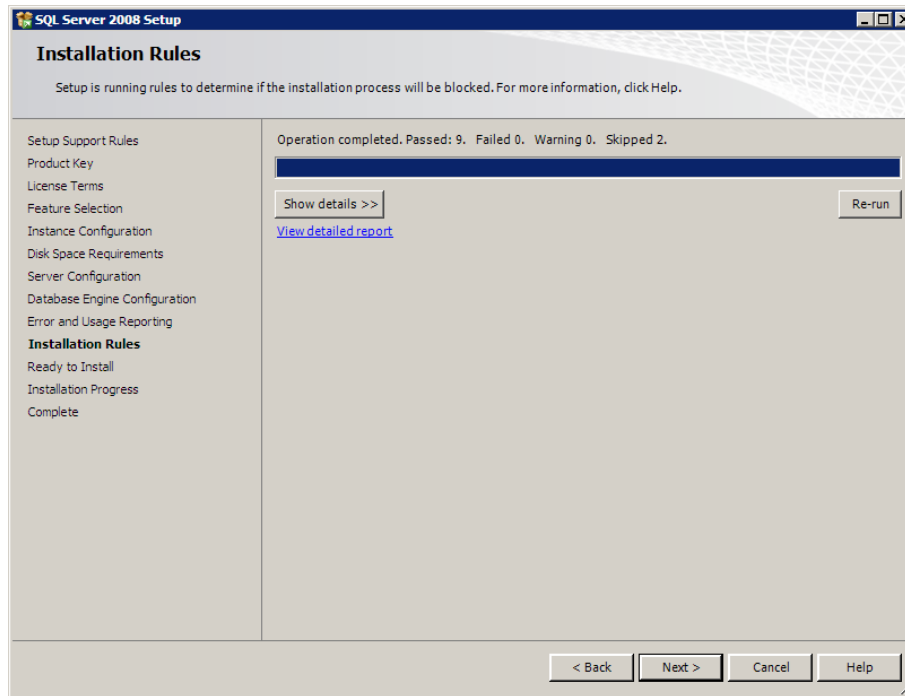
SQL Server 2008 Setup

Installation Rules

Setup is running rules to determine if the installation process will be blocked. For more information, click Help.

Setup Support Rules
Product Key
License Terms
Feature Selection
Instance Configuration
Disk Space Requirements
Server Configuration
Database Engine Configuration
Error and Usage Reporting
Installation Rules
Ready to Install
Installation Progress
Complete

Operation completed. Passed: 9. Failed 0. Warning 0. Skipped 2.

Show details >>

Re-run

View detailed report

< Back

Next >

Cancel

Help